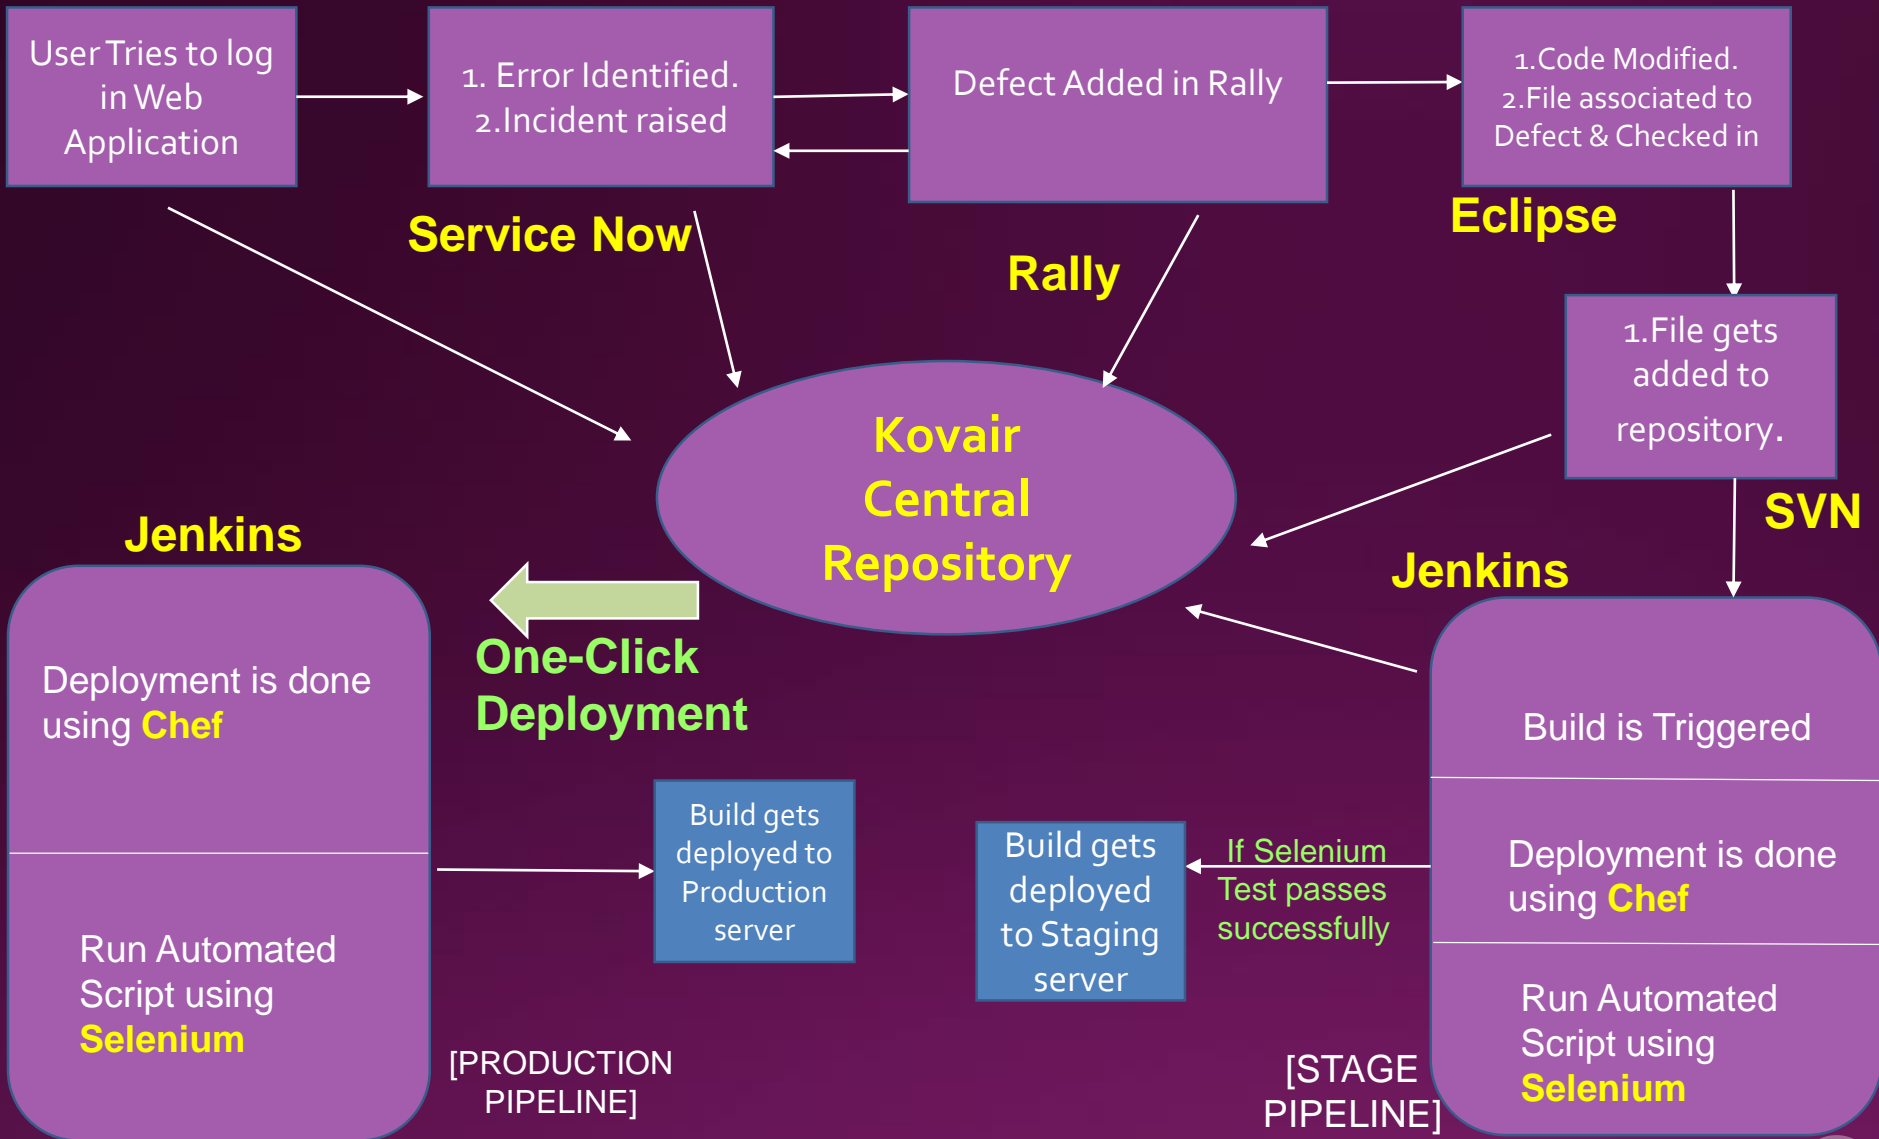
User Tries to log in Web Application

1. Error Identified.
2.Incident raised

Defect Added in Rally

1.Code Modified.
2.File associated to Defect & Checked in

Service Now

Rally

Eclipse

1.File gets added to repository.

Kovair Central Repository

SVN

Jenkins

Jenkins

One-Click Deployment

Deployment is done using Chef

Run Automated Script using Selenium

Build gets deployed to Production server

Build gets deployed to Staging server

If Selenium Test passes successfully

Build is Triggered

Deployment is done using Chef

Run Automated Script using Selenium

[PRODUCTION PIPELINE]

[STAGE PIPELINE]